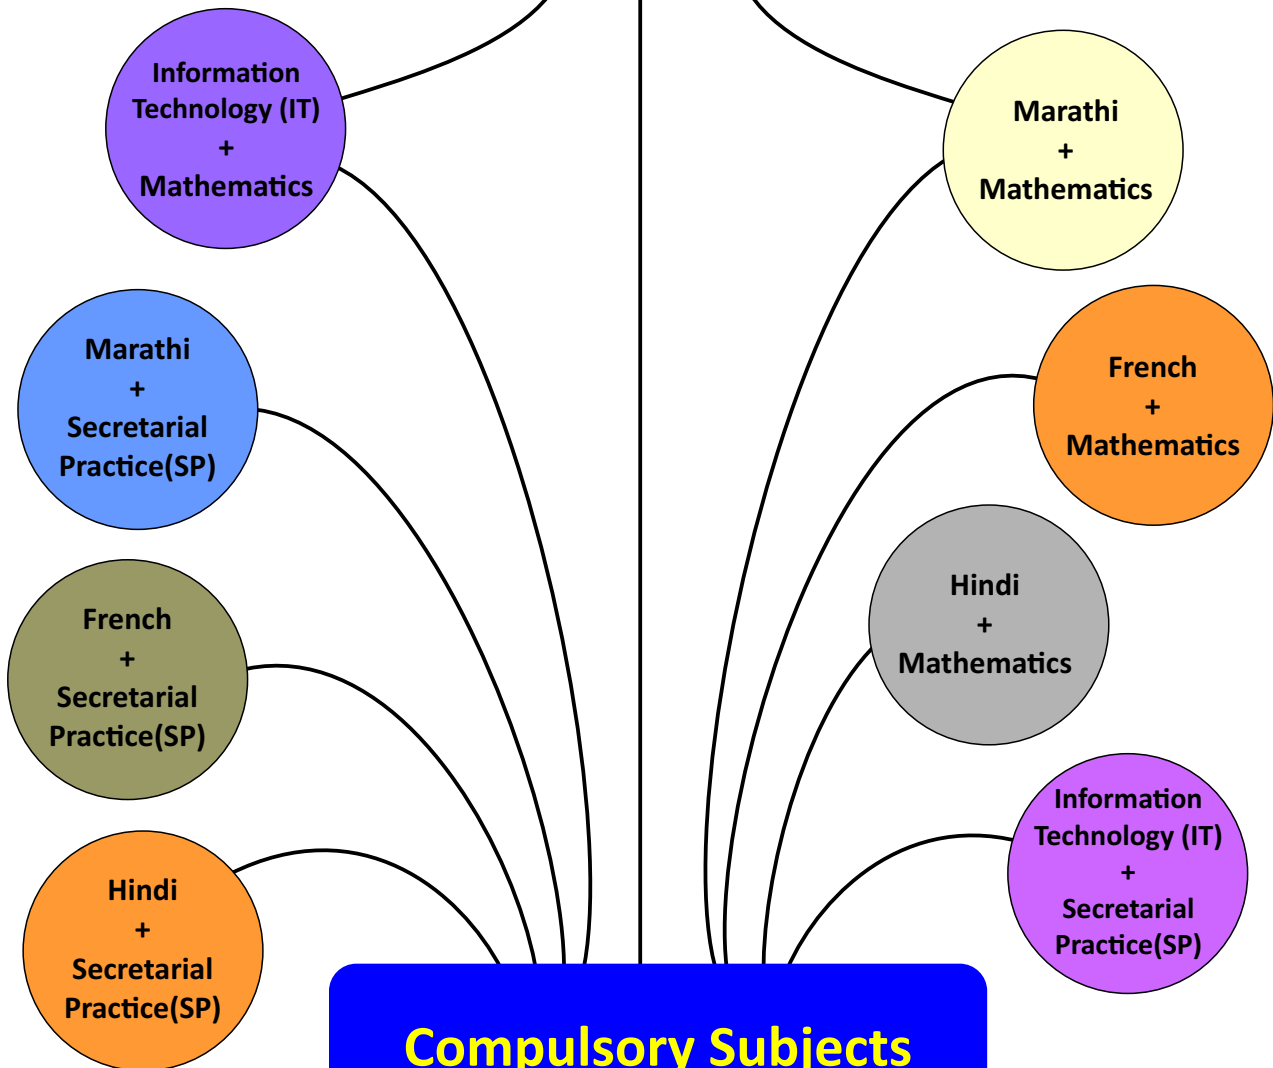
Information Technology (IT)
+
Mathematics

Marathi
+
Mathematics

Marathi
+
Secretarial Practice(SP)

French
+
Mathematics

French
+
Secretarial Practice(SP)

Hindi
+
Mathematics

Hindi
+
Secretarial Practice(SP)

Information Technology (IT)
+
Secretarial Practice(SP)

Compulsory Subjects